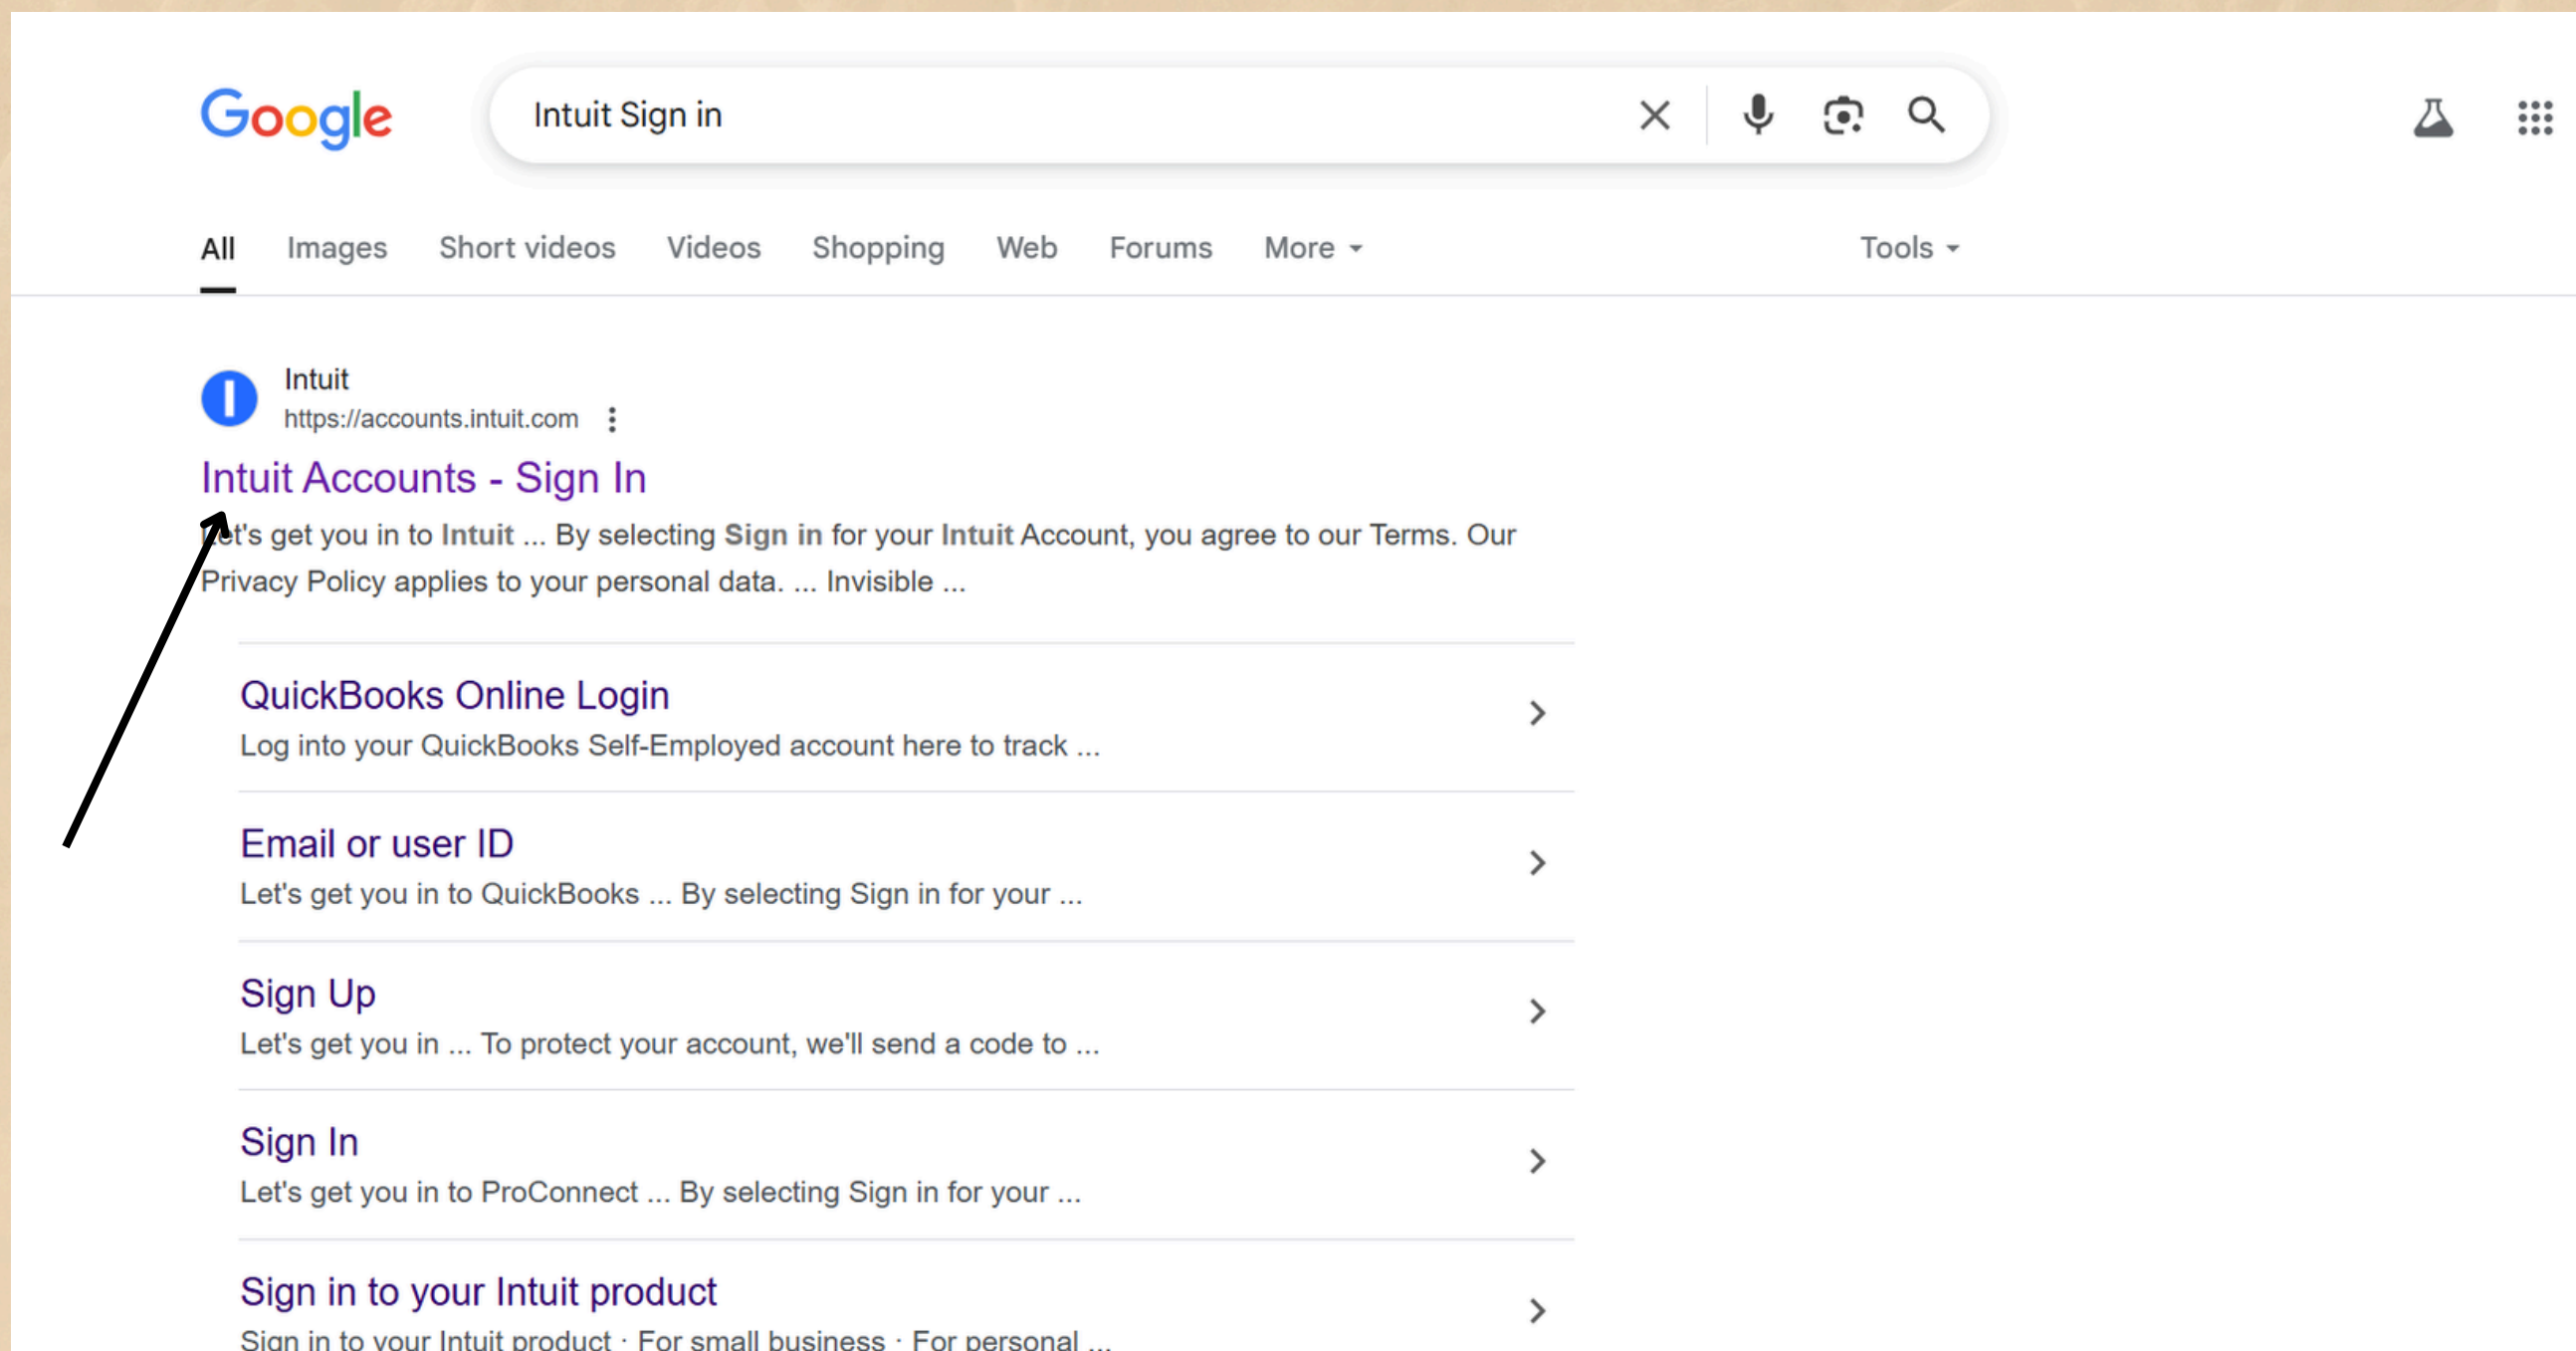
Google

Intuit Sign in

All Images Short videos Videos Shopping Web Forums More Tools

Intuit
https://accounts.intuit.com

Intuit Accounts - Sign In

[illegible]t's get you in to Intuit ... By selecting Sign in for your Intuit Account, you agree to our Terms. Our Privacy Policy applies to your personal data. ... Invisible ...

QuickBooks Online Login
Log into your QuickBooks Self-Employed account here to track ...

Email or user ID
Let's get you in to QuickBooks ... By selecting Sign in for your ...

Sign Up
Let's get you in ... To protect your account, we'll send a code to ...

Sign In
Let's get you in to ProConnect ... By selecting Sign in for your ...

Sign in to your Intuit product
Sign in to your Intuit product · For small business · For personal ...